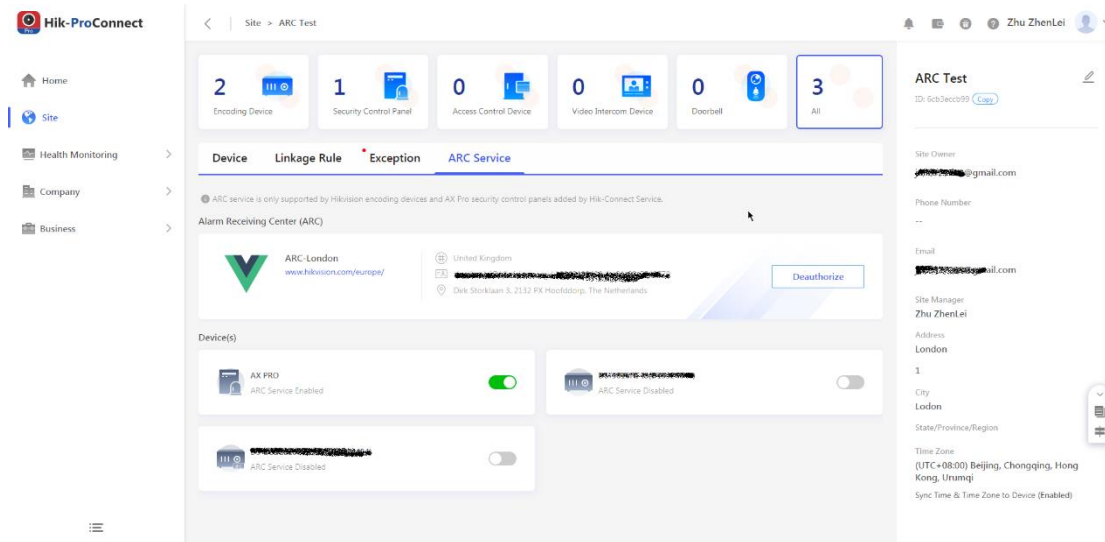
Hik-ProConnect

Home
Site
Health Monitoring
Company
Business

Site > ARC Test

Zhu ZhenLei

2 Encoding Device
1 Security Control Panel
0 Access Control Device
0 Video Intercom Device
0 Doorbell
3 All

Device | Linkage Rule | Exception | ARC Service

ARC service is only supported by Hikvision encoding devices and AX Pro security control panels added by Hik-Connect Service.

Alarm Receiving Center (ARC)

ARC-London
www.hikvision.com/europe/
United Kingdom
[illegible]
Dirk Storklaan 3, 2132 PX Hoofddorp, The Netherlands

Deauthorize

Device(s)

AX PRO
ARC Service Enabled

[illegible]
ARC Service Disabled

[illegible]
ARC Service Disabled

ARC Test
ID: 6cb3eccb99 Copy

Site Owner
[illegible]@gmail.com

Phone Number
--

Email
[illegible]ail.com

Site Manager
Zhu ZhenLei

Address
London

1

City
Lodon

State/Province/Region

Time Zone
(UTC+08:00) Beijing, Chongqing, Hong Kong, Urumqi

Sync Time & Time Zone to Device (Enabled)